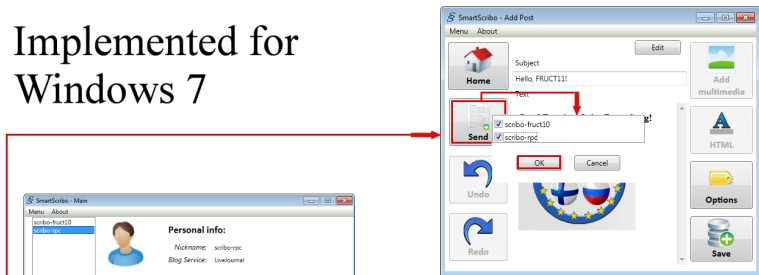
Implemented for Windows 7

SmartScribo - Add Post
Menu About
Edit
Home
Subject
Hello, FRUCT11!
Add multimedia
Text
Send
scribo-fruct10
scribo-rpc
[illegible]g!
HTML
OK
Cancel
Undo
Options
Redo
Save

SmartScribo - Main
Menu About
scribo-fruct10
scribo-rpc
Personal info:
Nickname: scribo-rpc
Blog Service: LiveJournal